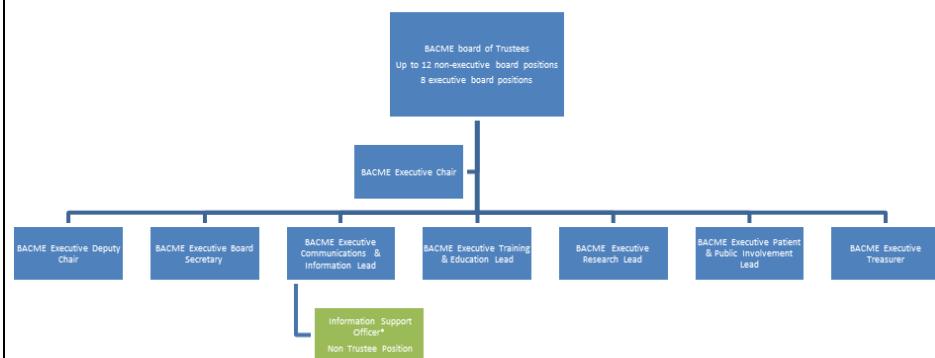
BACME board of Trustees
Up to 12 non-executive board positions
8 executive board positions

BACME Executive Chair

BACME Executive Deputy Chair

BACME Executive Board Secretary

BACME Executive Communications & Information Lead

BACME Executive Training & Education Lead

BACME Executive Research Lead

BACME Executive Patient & Public Involvement Lead

BACME Executive Treasurer

Information Support Officer*
Non Trustee Position